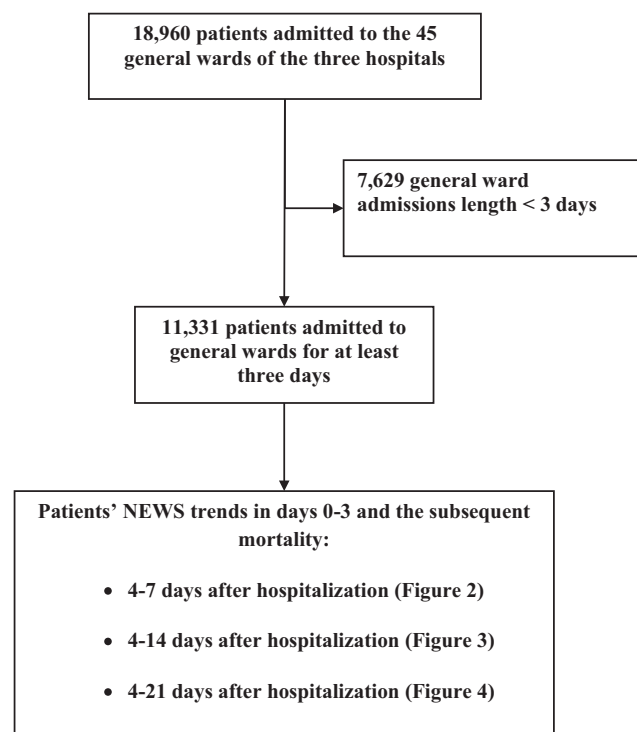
18,960 patients admitted to the 45 general wards of the three hospitals

7,629 general ward admissions length < 3 days

11,331 patients admitted to general wards for at least three days

Patients' NEWS trends in days 0-3 and the subsequent mortality:

- 4-7 days after hospitalization (Figure 2)
- 4-14 days after hospitalization (Figure 3)
- 4-21 days after hospitalization (Figure 4)